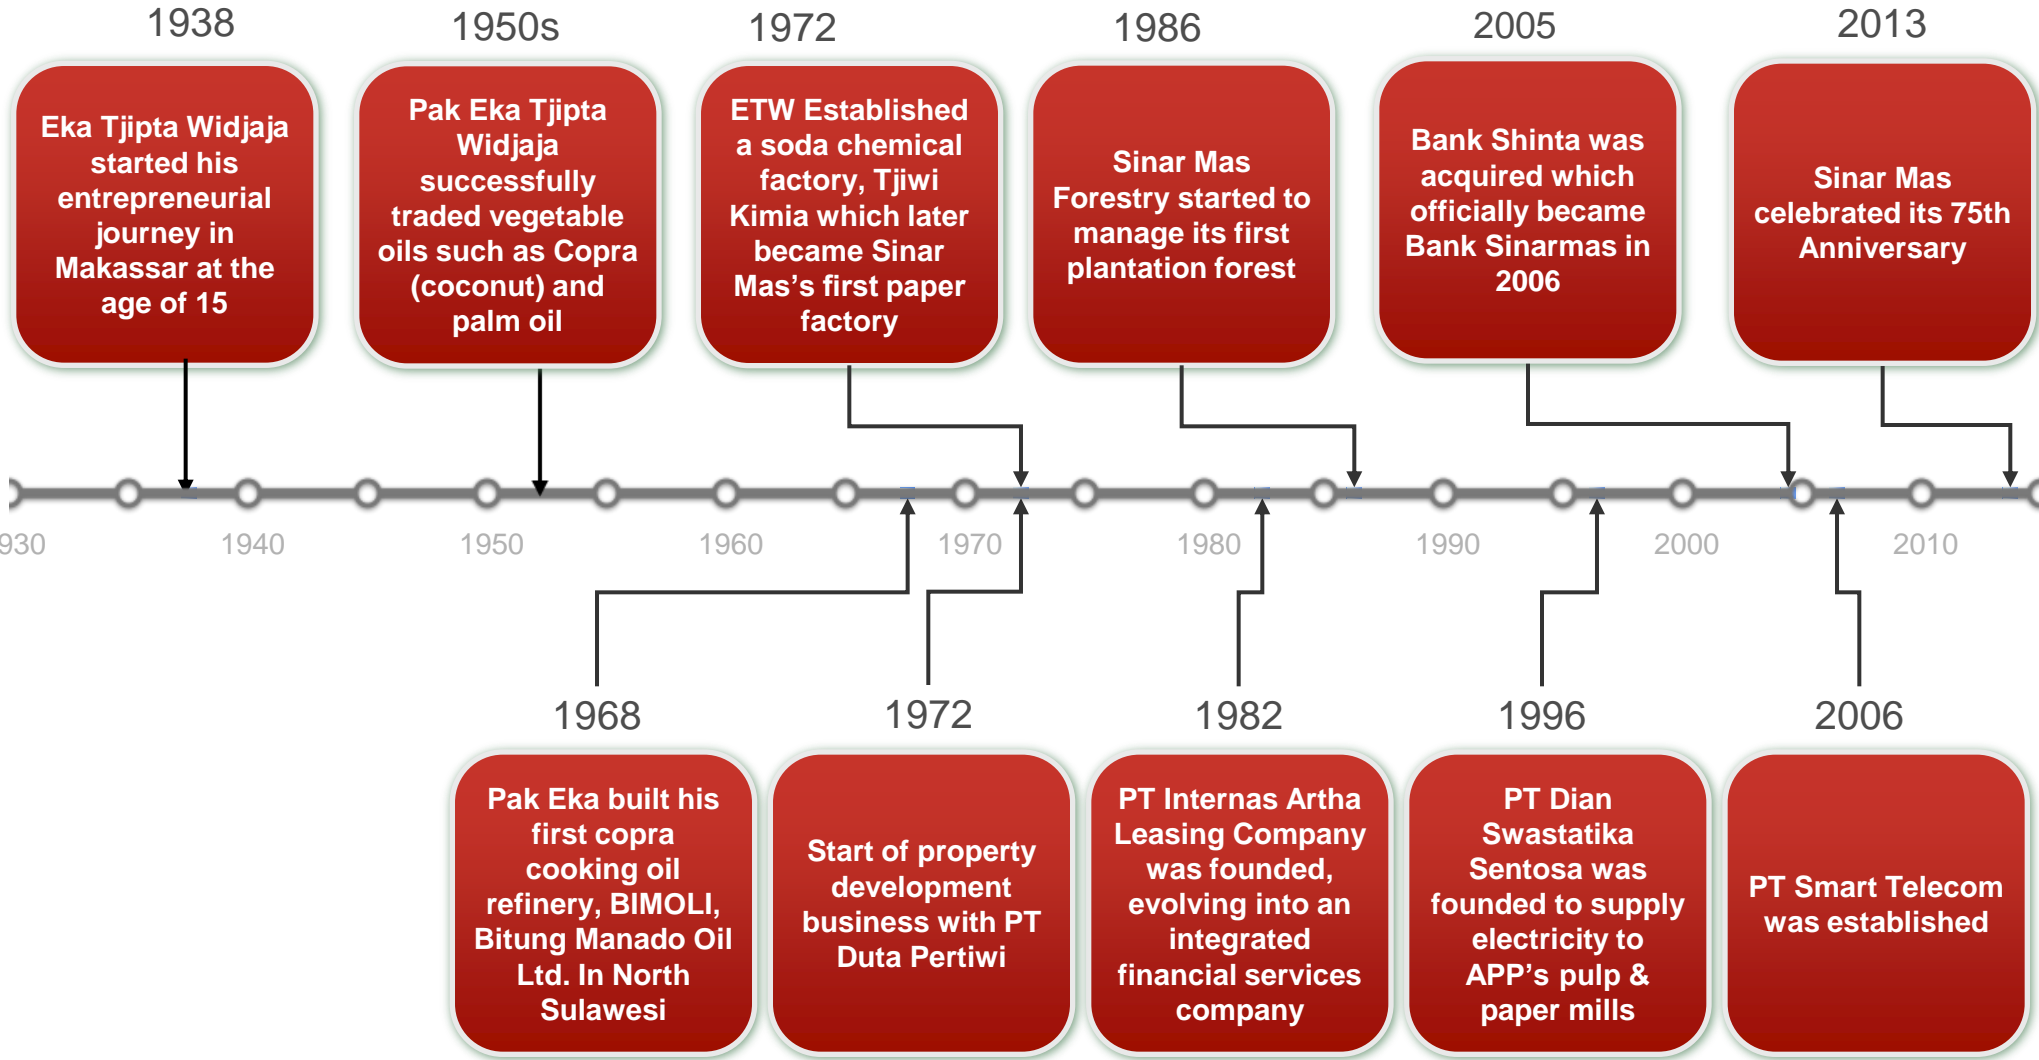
1938

Eka Tjipta Widjaja started his entrepreneurial journey in Makassar at the age of 15

1950s

Pak Eka Tjipta Widjaja successfully traded vegetable oils such as Copra (coconut) and palm oil

1972

ETW Established a soda chemical factory, Tjiwi Kimia which later became Sinar Mas's first paper factory

1986

Sinar Mas Forestry started to manage its first plantation forest

2005

Bank Shinta was acquired which officially became Bank Sinarmas in 2006

2013

Sinar Mas celebrated its 75th Anniversary

930 1940 1950 1960 1970 1980 1990 2000 2010

1968

Pak Eka built his first copra cooking oil refinery, BIMOLI, Bitung Manado Oil Ltd. In North Sulawesi

1972

Start of property development business with PT Duta Pertiwi

1982

PT Internas Artha Leasing Company was founded, evolving into an integrated financial services company

1996

PT Dian Swastatika Sentosa was founded to supply electricity to APP's pulp & paper mills

2006

PT Smart Telecom was established